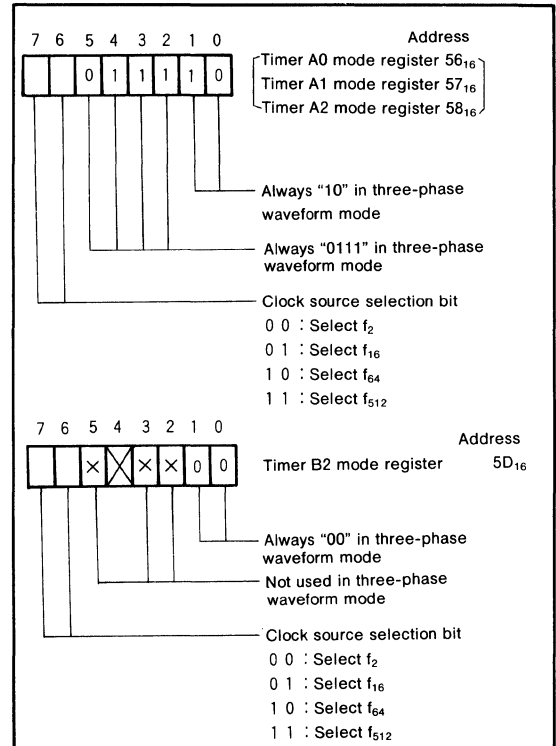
7 6 5 4 3 2 1 0

0 1 1 1 1 0

Address

Timer A0 mode register $56_{16}$

Timer A1 mode register $57_{16}$

Timer A2 mode register $58_{16}$

Always "10" in three-phase waveform mode

Always "0111" in three-phase waveform mode

Clock source selection bit

0 0 : Select $f_2$

0 1 : Select $f_{16}$

1 0 : Select $f_{64}$

1 1 : Select $f_{512}$

7 6 5 4 3 2 1 0

× × × 0 0

Address

Timer B2 mode register $5D_{16}$

Always "00" in three-phase waveform mode

Not used in three-phase waveform mode

Clock source selection bit

0 0 : Select $f_2$

0 1 : Select $f_{16}$

1 0 : Select $f_{64}$

1 1 : Select $f_{512}$